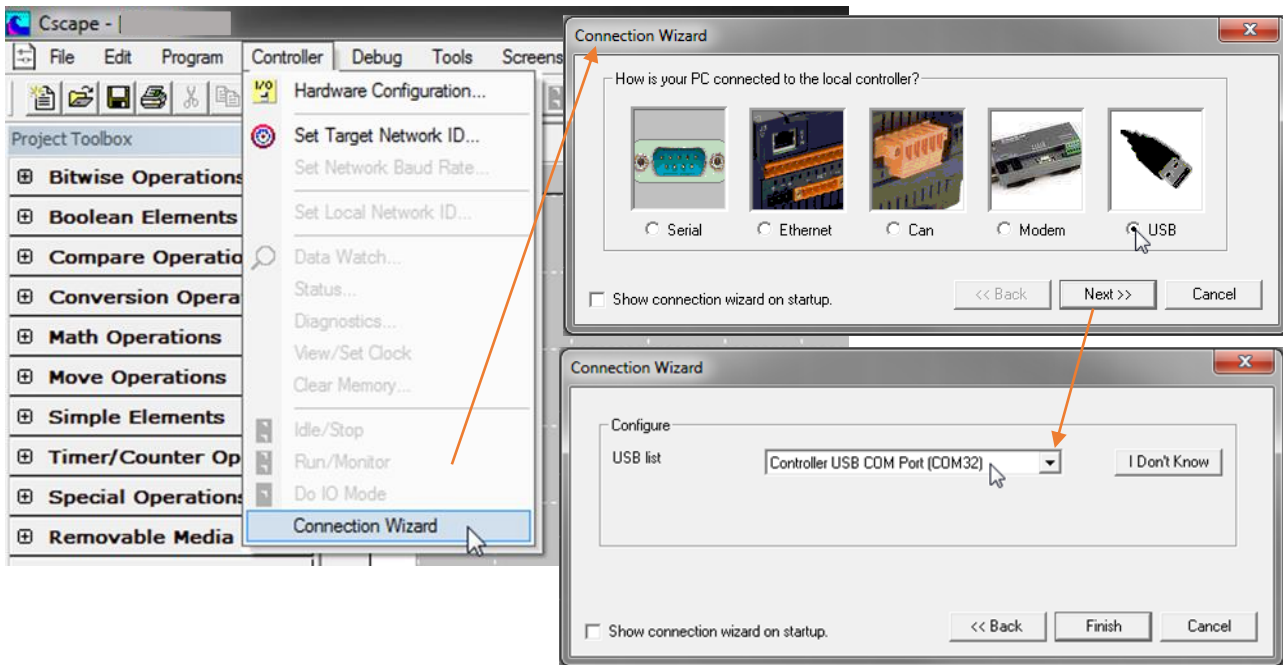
Cscape - |

File Edit Program Controller Debug Tools Screens

Project Toolbox

⊞ Bitwise Operations
⊞ Boolean Elements
⊞ Compare Operatio
⊞ Conversion Opera
⊞ Math Operations
⊞ Move Operations
⊞ Simple Elements
⊞ Timer/Counter Op
⊞ Special Operations
⊞ Removable Media

I/O
Hardware Configuration...
Set Target Network ID...
Set Network Baud Rate...
Set Local Network ID...
Data Watch...
Status...
Diagnostics...
View/Set Clock
Clear Memory...
Idle/Stop
Run/Monitor
Do IO Mode
Connection Wizard

Connection Wizard
How is your PC connected to the local controller?
Serial
Ethernet
Can
Modem
USB
Show connection wizard on startup.
<< Back
Next >>
Cancel

Connection Wizard
Configure
USB list
Controller USB COM Port (COM32)
I Don't Know
Show connection wizard on startup.
<< Back
Finish
Cancel